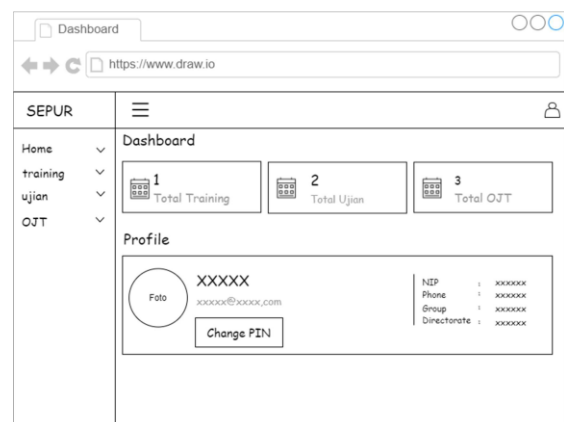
Dashboard

https://www.draw.io

SEPUR

Home
training
ujian
OJT

Dashboard

1
Total Training

2
Total Ujian

3
Total OJT

Profile

Foto

XXXXX
xxxxx@xxxx.com

Change PIN

| NIP | : | xxxxxx |
|---|---|---|
| Phone | : | xxxxxx |
| Group | : | xxxxxx |
| Directorate | : | xxxxxx |